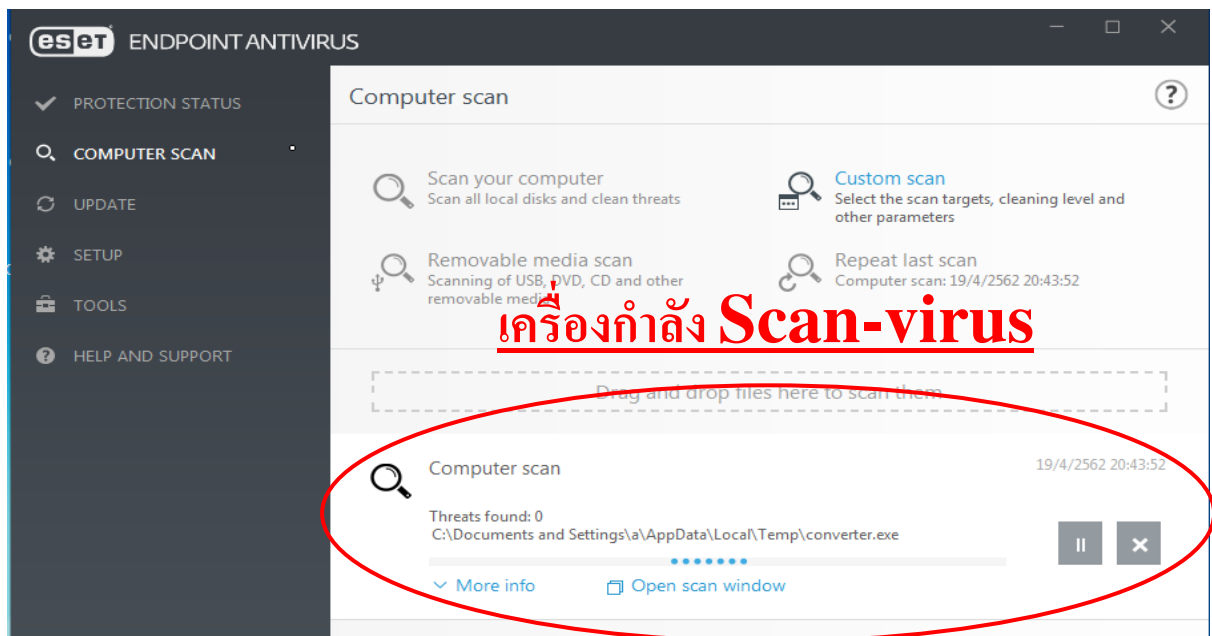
eset ENDPOINT ANTIVIRUS

PROTECTION STATUS
COMPUTER SCAN
UPDATE
SETUP
TOOLS
HELP AND SUPPORT

Computer scan

?

Scan your computer
Scan all local disks and clean threats

Custom scan
Select the scan targets, cleaning level and other parameters

Removable media scan
Scanning of USB, DVD, CD and other removable media

Repeat last scan
Computer scan: 19/4/2562 20:43:52

เครื่องกำลัง Scan-virus

Drag and drop files here to scan them

Computer scan

19/4/2562 20:43:52

Threats found: 0
C:\Documents and Settings\a\AppData\Local\Temp\converter.exe

More info

Open scan window